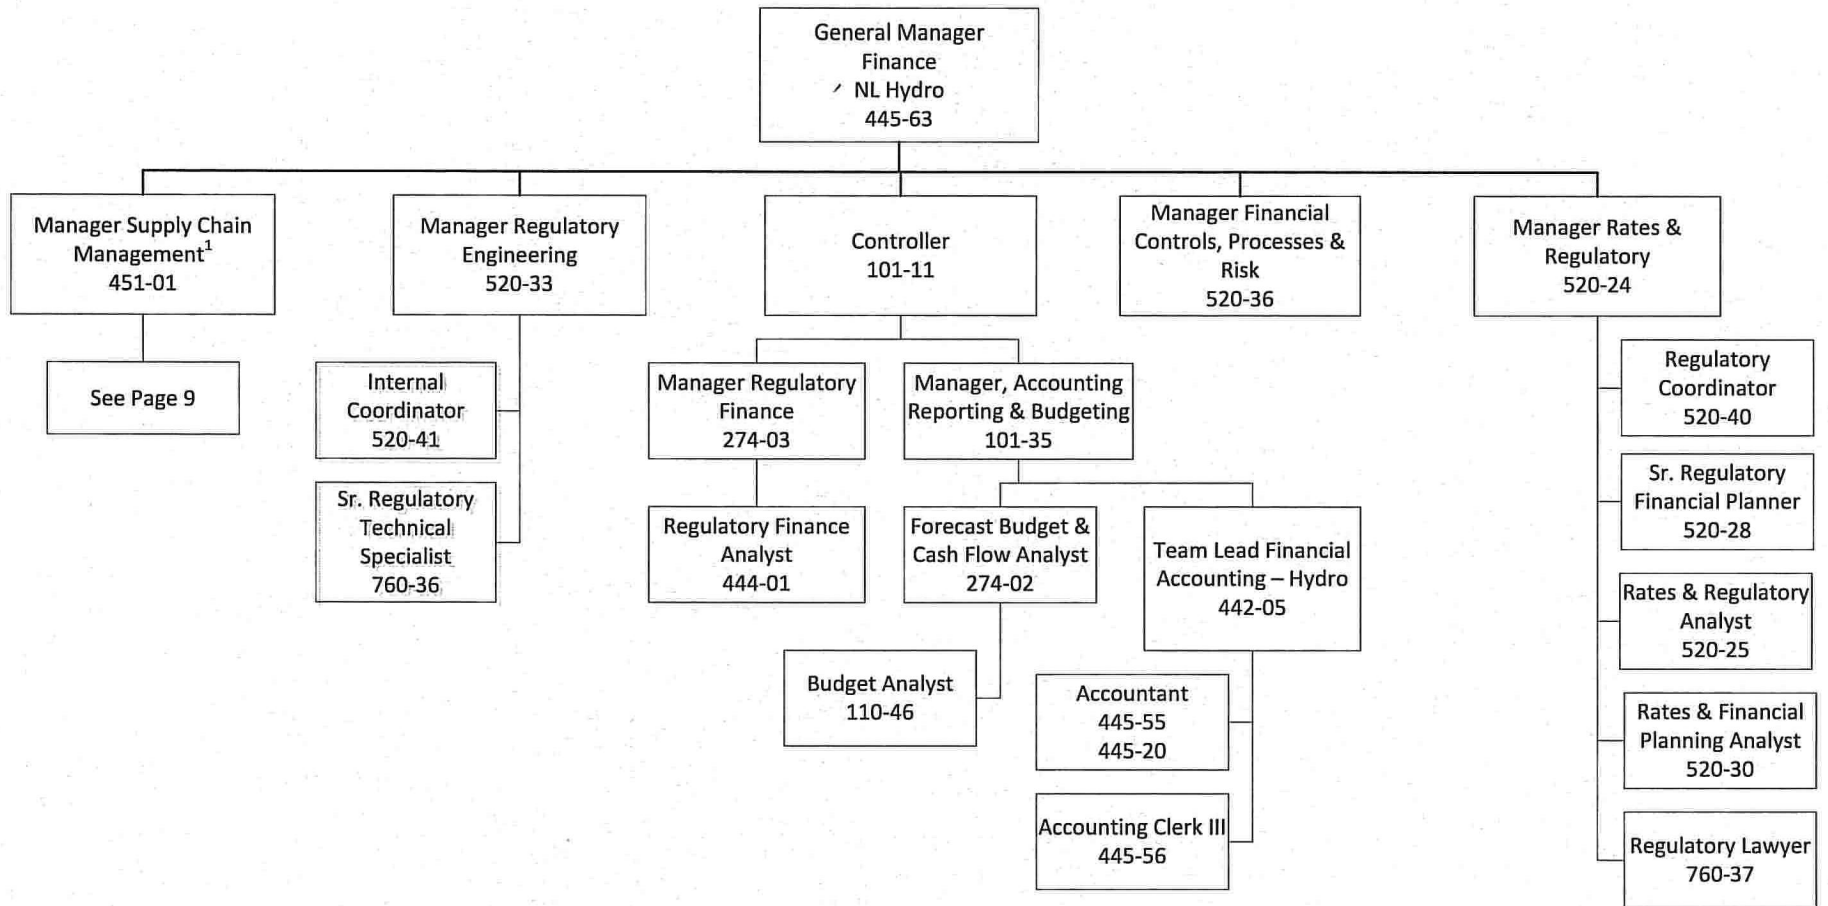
General Manager Finance NL Hydro 445-63

Manager Supply Chain Management$^1$ 451-01

See Page 9

Manager Regulatory Engineering 520-33

Internal Coordinator 520-41

Sr. Regulatory Technical Specialist 760-36

Controller 101-11

Manager Regulatory Finance 274-03

Regulatory Finance Analyst 444-01

Manager, Accounting Reporting & Budgeting 101-35

Forecast Budget & Cash Flow Analyst 274-02

Budget Analyst 110-46

Team Lead Financial Accounting – Hydro 442-05

Accountant 445-55 445-20

Accounting Clerk III 445-56

Manager Financial Controls, Processes & Risk 520-36

Manager Rates & Regulatory 520-24

Regulatory Coordinator 520-40

Sr. Regulatory Financial Planner 520-28

Rates & Regulatory Analyst 520-25

Rates & Financial Planning Analyst 520-30

Regulatory Lawyer 760-37